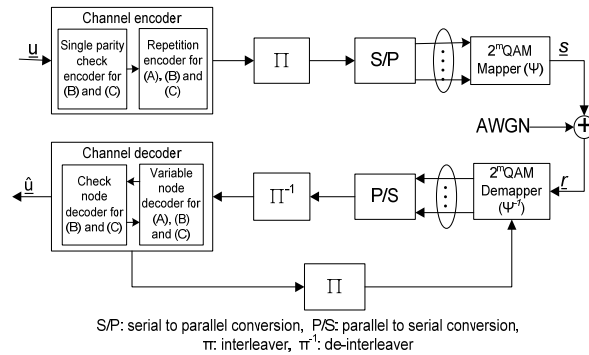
Channel encoder

$\underline{u}$

Single parity check encoder for (B) and (C)

Repetition encoder for (A), (B) and (C)

$\Pi$

S/P

$2^m$QAM Mapper ($\Psi$)

$\underline{s}$

AWGN

$+$

Channel decoder

$\hat{u}$

Check node decoder for (B) and (C)

Variable node decoder for (A), (B) and (C)

$\Pi^{-1}$

P/S

$2^m$QAM Demapper ($\Psi^{-1}$)

$\underline{r}$

$\Pi$

S/P: serial to parallel conversion, P/S: parallel to serial conversion, $\pi$: interleaver, $\pi^{-1}$: de-interleaver